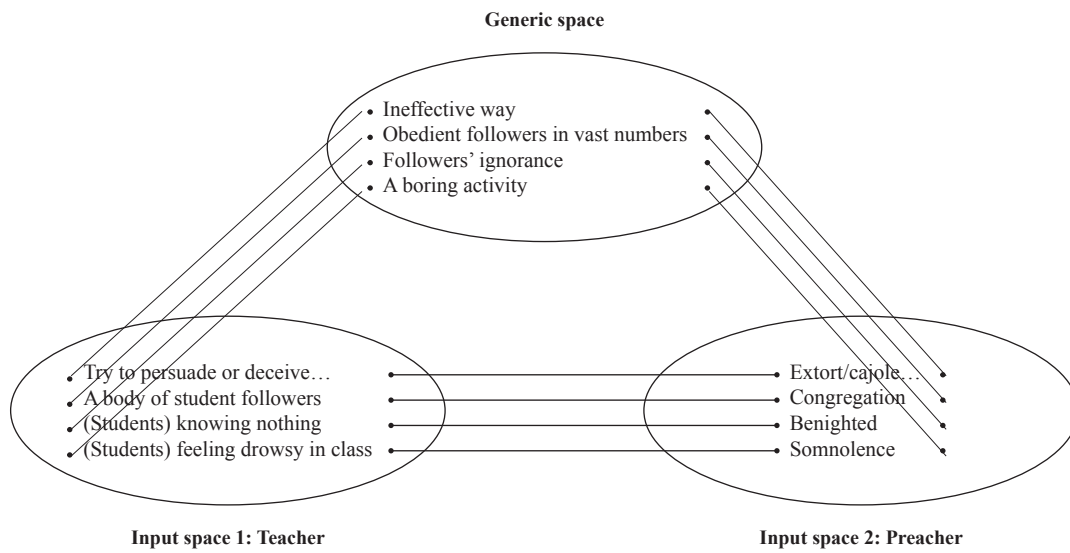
Generic space

Ineffective way
Obedient followers in vast numbers
Followers' ignorance
A boring activity

Try to persuade or deceive…
A body of student followers
(Students) knowing nothing
(Students) feeling drowsy in class

Extort/cajole…
Congregation
Benighted
Somnolence

Input space 1: Teacher

Input space 2: Preacher